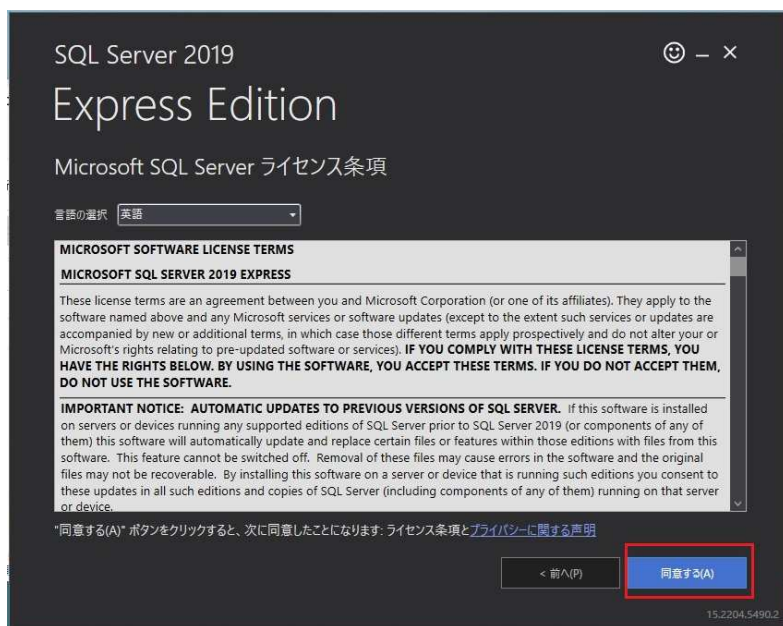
SQL Server 2019

☺ – ×

Express Edition

Microsoft SQL Server ライセンス条項

言語の選択 英語

MICROSOFT SOFTWARE LICENSE TERMS

MICROSOFT SQL SERVER 2019 EXPRESS

These license terms are an agreement between you and Microsoft Corporation (or one of its affiliates). They apply to the software named above and any Microsoft services or software updates (except to the extent such services or updates are accompanied by new or additional terms, in which case those different terms apply prospectively and do not alter your or Microsoft's rights relating to pre-updated software or services). IF YOU COMPLY WITH THESE LICENSE TERMS, YOU HAVE THE RIGHTS BELOW. BY USING THE SOFTWARE, YOU ACCEPT THESE TERMS. IF YOU DO NOT ACCEPT THEM, DO NOT USE THE SOFTWARE.

IMPORTANT NOTICE: AUTOMATIC UPDATES TO PREVIOUS VERSIONS OF SQL SERVER. If this software is installed on servers or devices running any supported editions of SQL Server prior to SQL Server 2019 (or components of any of them) this software will automatically update and replace certain files or features within those editions with files from this software. This feature cannot be switched off. Removal of these files may cause errors in the software and the original files may not be recoverable. By installing this software on a server or device that is running such editions you consent to these updates in all such editions and copies of SQL Server (including components of any of them) running on that server or device.

"同意する(A)" ボタンをクリックすると、次に同意したことになります: ライセンス条項とプライバシーに関する声明

< 前へ(P)

同意する(A)

15.2204.5490.2